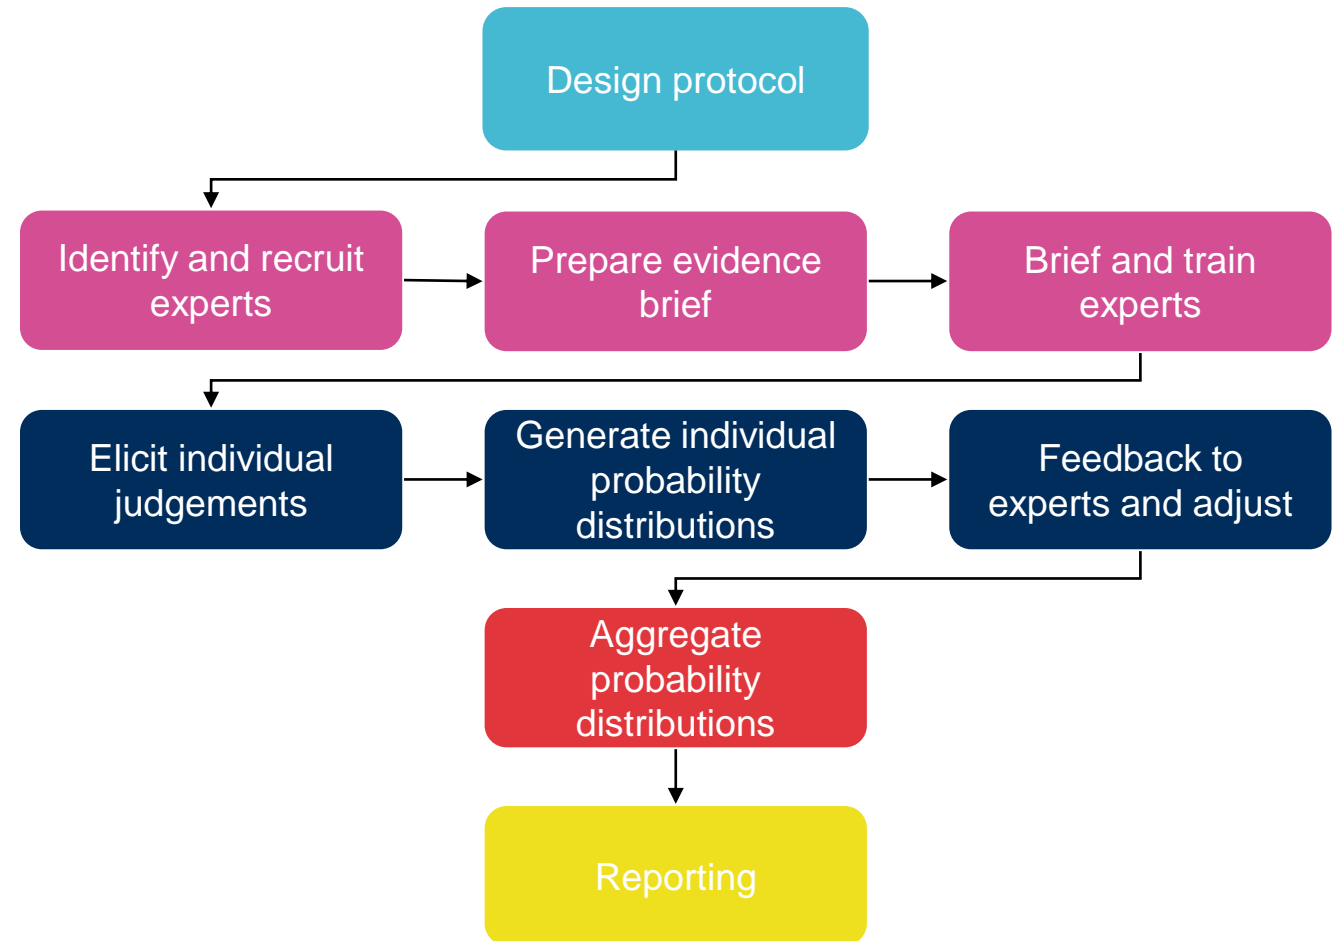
Design protocol

Identify and recruit experts

Prepare evidence brief

Brief and train experts

Elicit individual judgements

Generate individual probability distributions

Feedback to experts and adjust

Aggregate probability distributions

Reporting